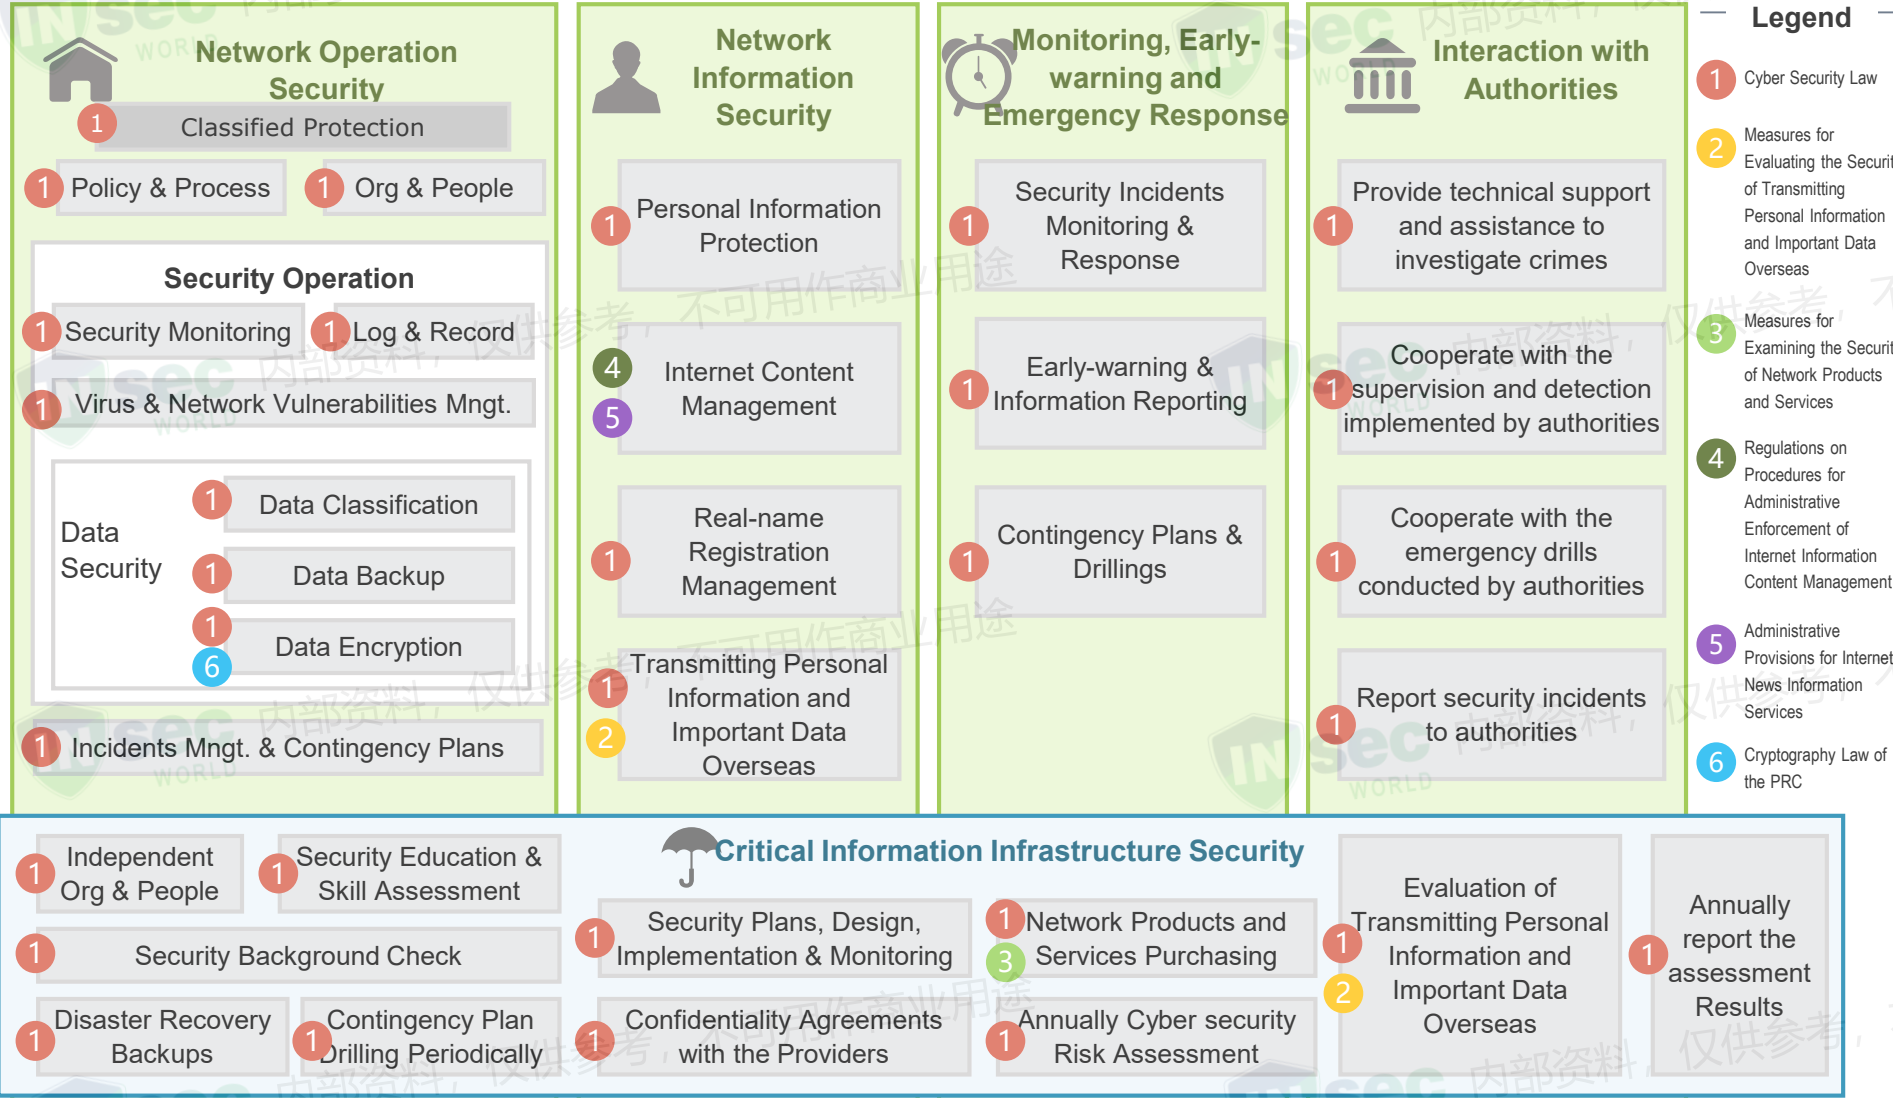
Network Operation Security

1 Classified Protection

1 Policy & Process 1 Org & People

Security Operation

1 Security Monitoring 1 Log & Record

1 Virus & Network Vulnerabilities Mngt.

Data Security

1 Data Classification

1 Data Backup

1 6 Data Encryption

1 Incidents Mngt. & Contingency Plans

Network Information Security

1 Personal Information Protection

4 5 Internet Content Management

1 Real-name Registration Management

1 2 Transmitting Personal Information and Important Data Overseas

Monitoring, Early-warning and Emergency Response

1 Security Incidents Monitoring & Response

1 Early-warning & Information Reporting

1 Contingency Plans & Drillings

Interaction with Authorities

1 Provide technical support and assistance to investigate crimes

1 Cooperate with the supervision and detection implemented by authorities

1 Cooperate with the emergency drills conducted by authorities

1 Report security incidents to authorities

Legend

1 Cyber Security Law

2 Measures for Evaluating the Securi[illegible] of Transmitting Personal Information and Important Data Overseas

3 Measures for Examining the Securi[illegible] of Network Products and Services

4 Regulations on Procedures for Administrative Enforcement of Internet Information Content Management

5 Administrative Provisions for Internet News Information Services

6 Cryptography Law of the PRC

Critical Information Infrastructure Security

1 Independent Org & People 1 Security Education & Skill Assessment

1 Security Background Check

1 Disaster Recovery Backups 1 Contingency Plan Drilling Periodically

1 Security Plans, Design, Implementation & Monitoring

1 Confidentiality Agreements with the Providers

1 3 Network Products and Services Purchasing

1 Annually Cyber security Risk Assessment

1 2 Evaluation of Transmitting Personal Information and Important Data Overseas

1 Annually report the assessment Results